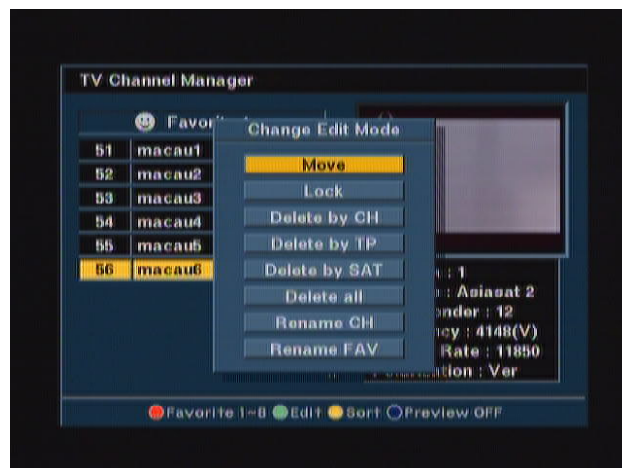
TV Channel Manager

Favorit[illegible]

Change Edit Mode

| 51 | macau1 |
|---|---|
| 52 | macau2 |
| 53 | macau3 |
| 54 | macau4 |
| 55 | macau5 |
| 56 | macau6 |

Move
Lock
Delete by CH
Delete by TP
Delete by SAT
Delete all
Rename CH
Rename FAV

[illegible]n : 1
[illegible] : Asiasat 2
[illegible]onder : 12
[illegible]ncy : 4148(V)
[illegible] Rate : 11850
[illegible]ation : Ver

Favorite 1~8 Edit Sort Preview OFF